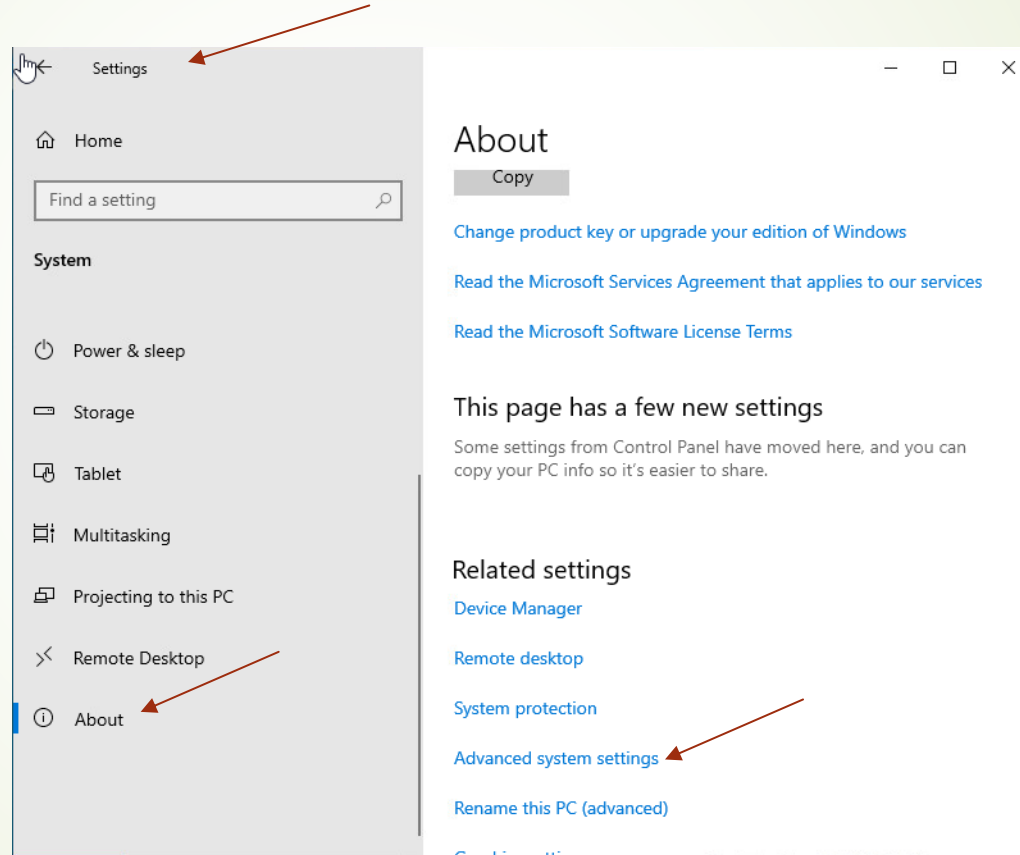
Settings

Home

Find a setting

System

Power & sleep

Storage

Tablet

Multitasking

Projecting to this PC

Remote Desktop

About

About

Copy

Change product key or upgrade your edition of Windows

Read the Microsoft Services Agreement that applies to our services

Read the Microsoft Software License Terms

This page has a few new settings

Some settings from Control Panel have moved here, and you can copy your PC info so it's easier to share.

Related settings

Device Manager

Remote desktop

System protection

Advanced system settings

Rename this PC (advanced)

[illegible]